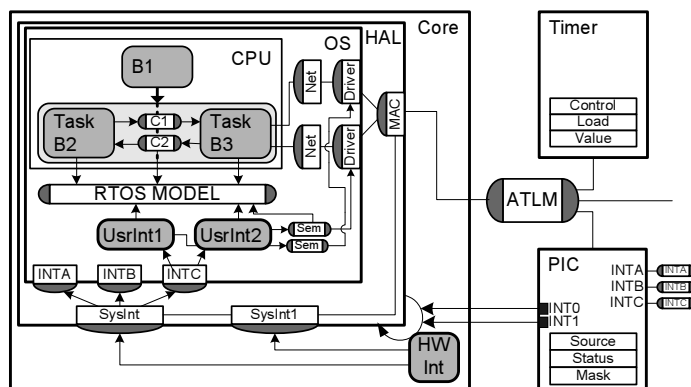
Core
HAL
OS
CPU
B1
Task B2
C1
C2
Task B3
Net
Net
Driver
Driver
MAC
RTOS MODEL
UsrInt1
UsrInt2
Sem
Sem
INTA
INTB
INTC
SysInt
SysInt1
HW Int
Timer
Control
Load
Value
ATLM
PIC
INTA
INTB
INTC
INTA
INTB
INTC
INT0
INT1
Source
Status
Mask